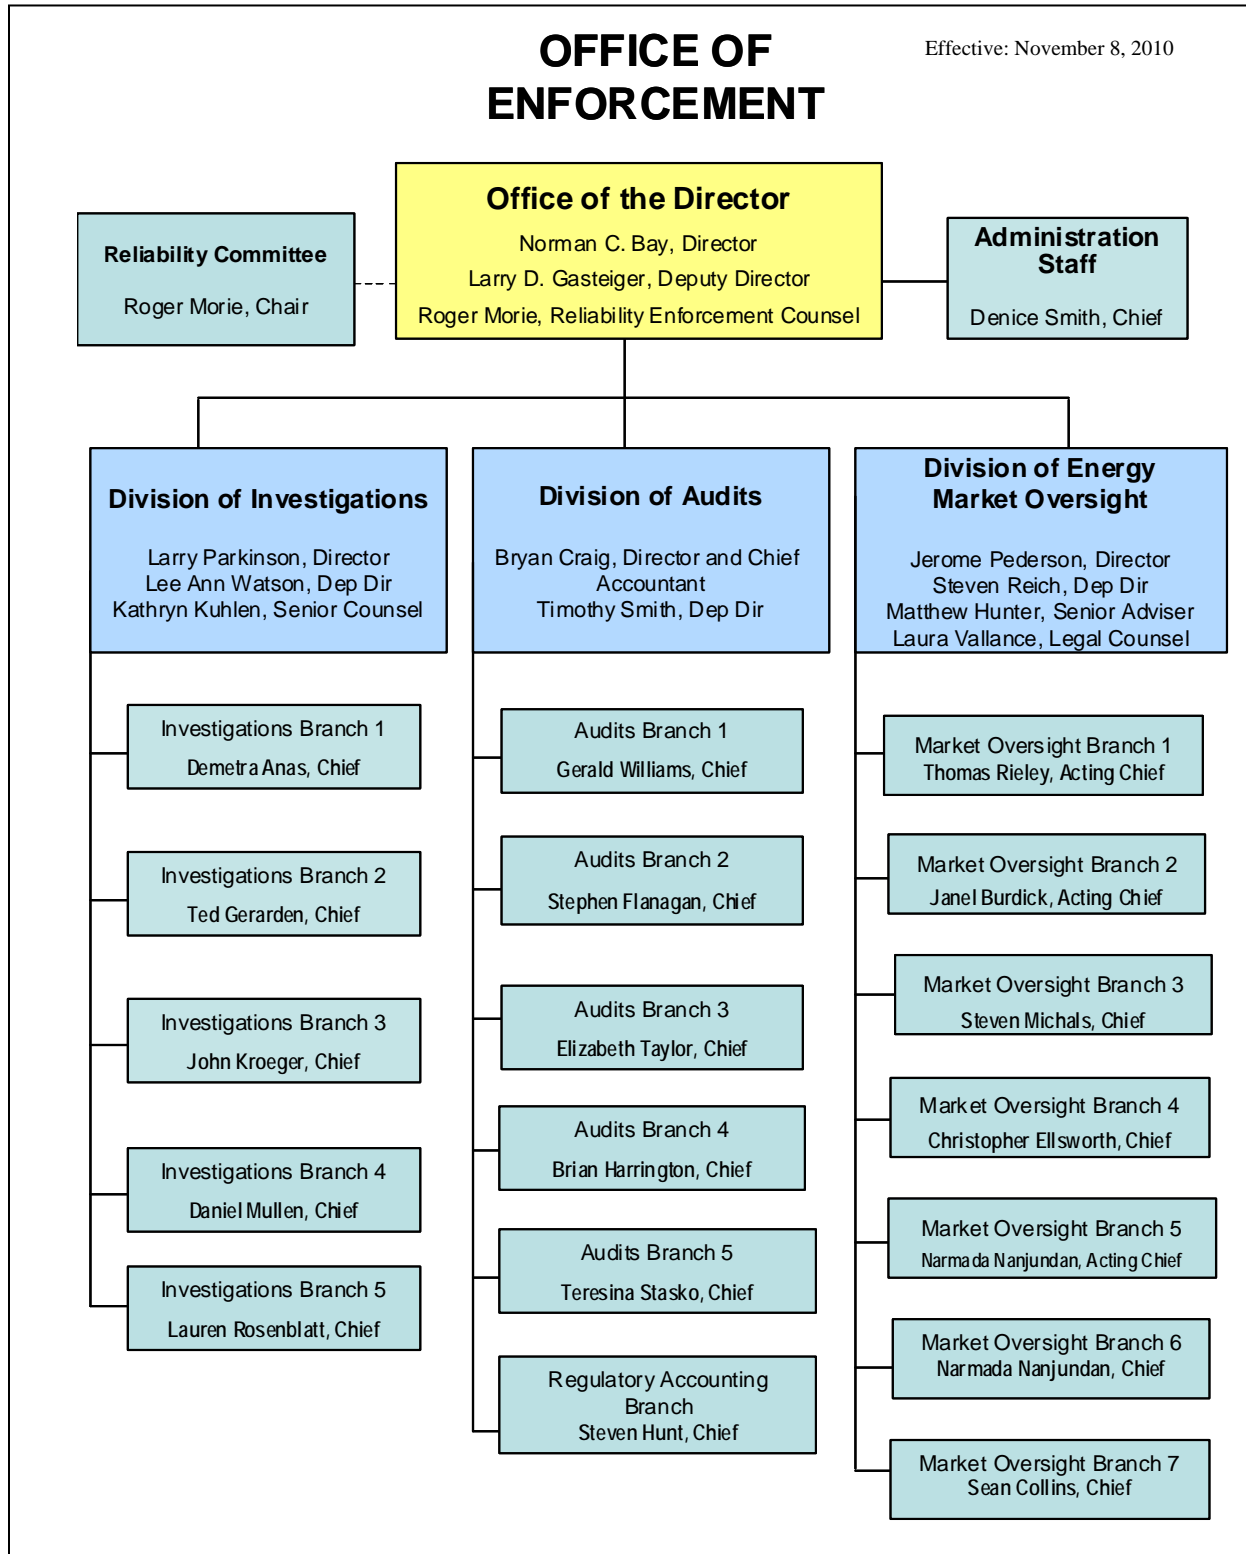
OFFICE OF ENFORCEMENT

Effective: November 8, 2010

Office of the Director
Norman C. Bay, Director
Larry D. Gasteiger, Deputy Director
Roger Morie, Reliability Enforcement Counsel

Reliability Committee
Roger Morie, Chair

Administration Staff
Denice Smith, Chief

Division of Investigations
Larry Parkinson, Director
Lee Ann Watson, Dep Dir
Kathryn Kuhlen, Senior Counsel

Investigations Branch 1
Demetra Anas, Chief

Investigations Branch 2
Ted Gerarden, Chief

Investigations Branch 3
John Kroeger, Chief

Investigations Branch 4
Daniel Mullen, Chief

Investigations Branch 5
Lauren Rosenblatt, Chief

Division of Audits
Bryan Craig, Director and Chief Accountant
Timothy Smith, Dep Dir

Audits Branch 1
Gerald Williams, Chief

Audits Branch 2
Stephen Flanagan, Chief

Audits Branch 3
Elizabeth Taylor, Chief

Audits Branch 4
Brian Harrington, Chief

Audits Branch 5
Teresina Stasko, Chief

Regulatory Accounting Branch
Steven Hunt, Chief

Division of Energy Market Oversight
Jerome Pederson, Director
Steven Reich, Dep Dir
Matthew Hunter, Senior Adviser
Laura Vallance, Legal Counsel

Market Oversight Branch 1
Thomas Rieley, Acting Chief

Market Oversight Branch 2
Janel Burdick, Acting Chief

Market Oversight Branch 3
Steven Michals, Chief

Market Oversight Branch 4
Christopher Ellsworth, Chief

Market Oversight Branch 5
Narmada Nanjundan, Acting Chief

Market Oversight Branch 6
Narmada Nanjundan, Chief

Market Oversight Branch 7
Sean Collins, Chief